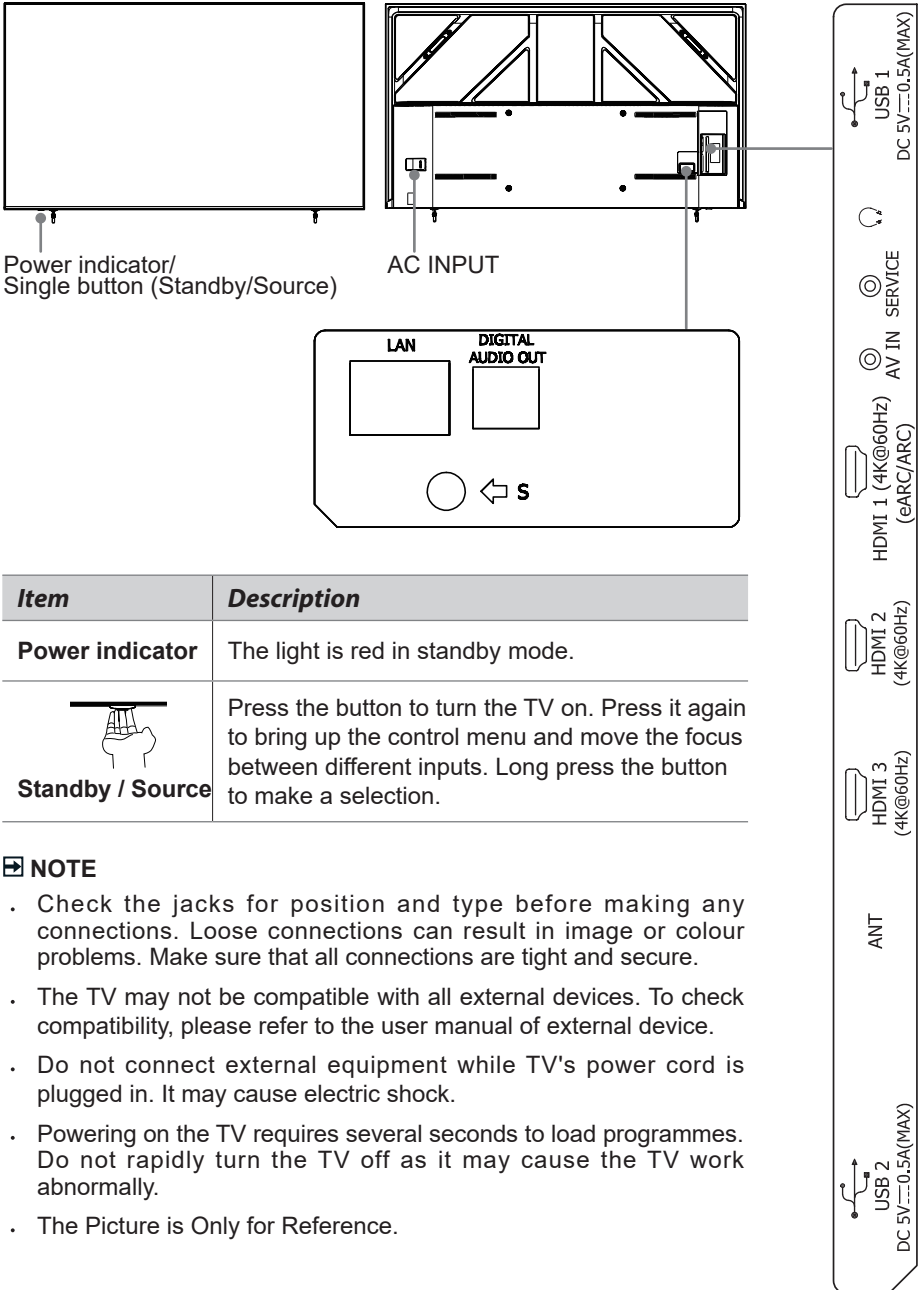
Power indicator/
Single button (Standby/Source)

AC INPUT

LAN

DIGITAL AUDIO OUT

S

USB 1
DC 5V⎓0.5A(MAX)

SERVICE

AV IN

HDMI 1 (4K@60Hz)
(eARC/ARC)

HDMI 2
(4K@60Hz)

HDMI 3
(4K@60Hz)

ANT

USB 2
DC 5V⎓0.5A(MAX)

| Item | Description |
|---|---|
| Power indicator | The light is red in standby mode. |
| Standby / Source | Press the button to turn the TV on. Press it again to bring up the control menu and move the focus between different inputs. Long press the button to make a selection. |

NOTE

• Check the jacks for position and type before making any connections. Loose connections can result in image or colour problems. Make sure that all connections are tight and secure.

• The TV may not be compatible with all external devices. To check compatibility, please refer to the user manual of external device.

• Do not connect external equipment while TV's power cord is plugged in. It may cause electric shock.

• Powering on the TV requires several seconds to load programmes. Do not rapidly turn the TV off as it may cause the TV work abnormally.

• The Picture is Only for Reference.